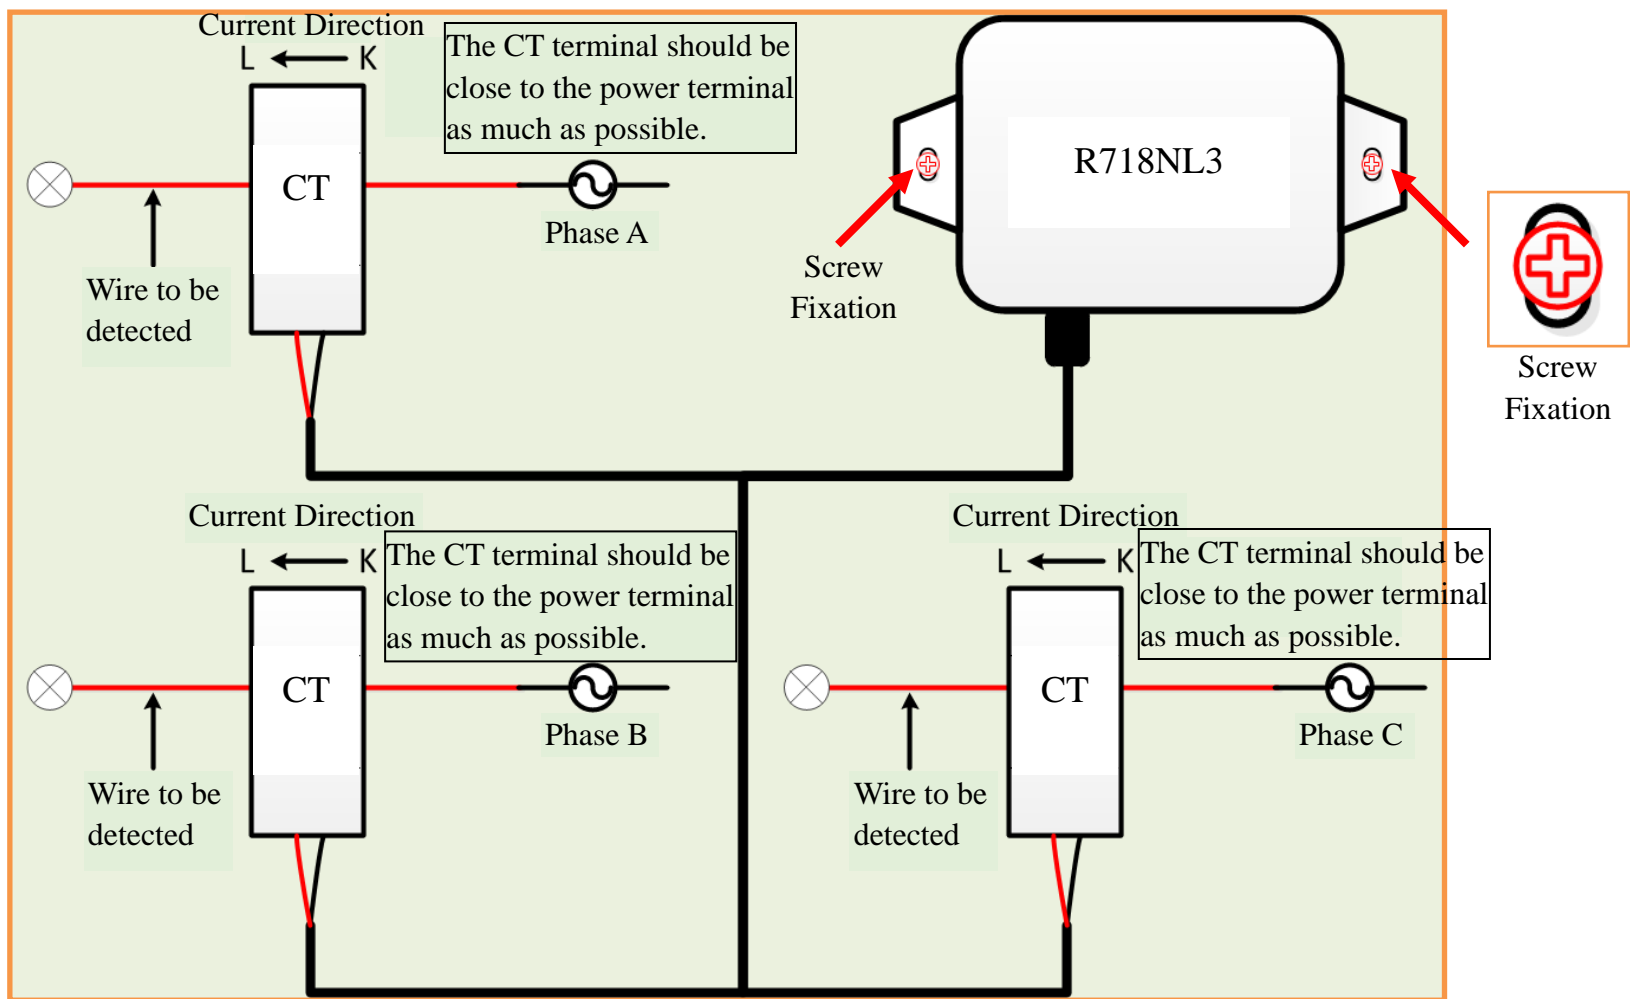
Current Direction

L ← K

The CT terminal should be close to the power terminal as much as possible.

R718NL3

CT

Phase A

Wire to be detected

Screw Fixation

Screw Fixation

Current Direction

L ← K

The CT terminal should be close to the power terminal as much as possible.

CT

Phase B

Wire to be detected

Current Direction

L ← K

The CT terminal should be close to the power terminal as much as possible.

CT

Phase C

Wire to be detected